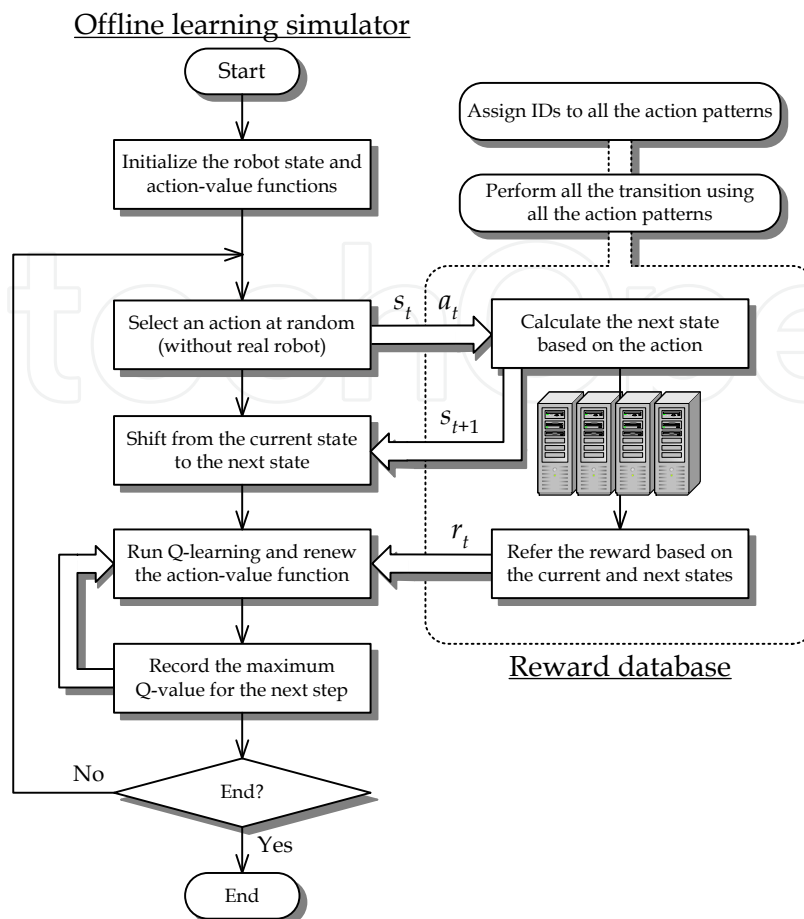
Offline learning simulator

Start

Initialize the robot state and action-value functions

Assign IDs to all the action patterns

Perform all the transition using all the action patterns

Select an action at random (without real robot)

$s_t$

$a_t$

Calculate the next state based on the action

$s_{t+1}$

Shift from the current state to the next state

$r_t$

Run Q-learning and renew the action-value function

Refer the reward based on the current and next states

Record the maximum Q-value for the next step

Reward database

No

End?

Yes

End